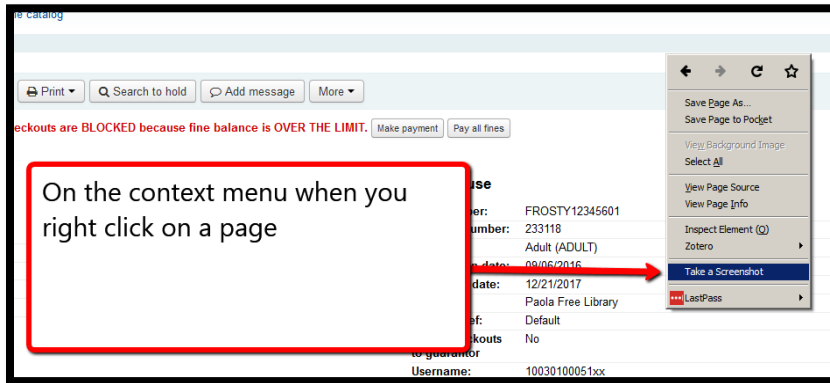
e catalog

Print ▾ Search to hold Add message More ▾

eckouts are BLOCKED because fine balance is OVER THE LIMIT. Make payment Pay all fines

On the context menu when you right click on a page

use

er: FROSTY12345601
umber: 233118
Adult (ADULT)
date: 09/06/2016
date: 12/21/2017
Paola Free Library
ef: Default
eckouts to guarantor No
Username: 10030100051xx

Save Page As...
Save Page to Pocket
View Background Image
Select All
View Page Source
View Page Info
Inspect Element (Q)
Zotero
Take a Screenshot
LastPass